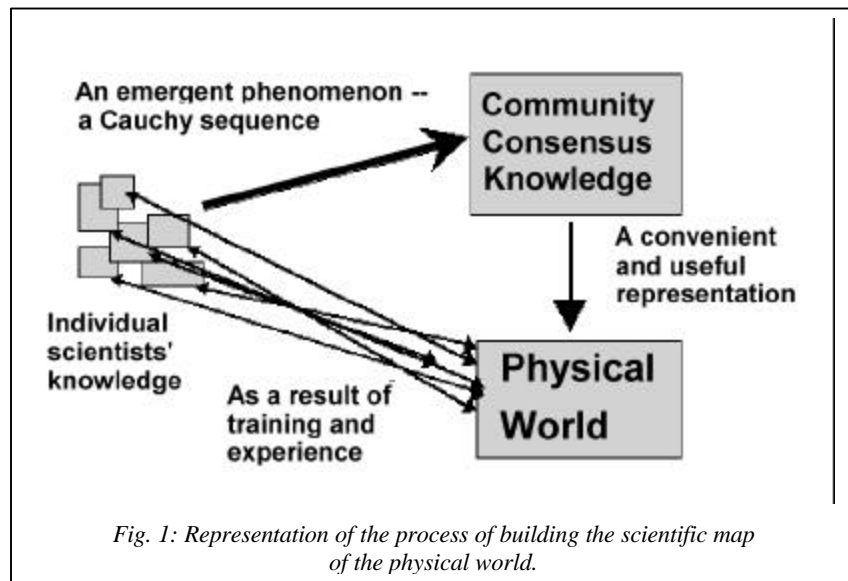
An emergent phenomenon -- a Cauchy sequence

Community Consensus Knowledge

A convenient and useful representation

Individual scientists' knowledge

As a result of training and experience

Physical World

Fig. 1: Representation of the process of building the scientific map of the physical world.